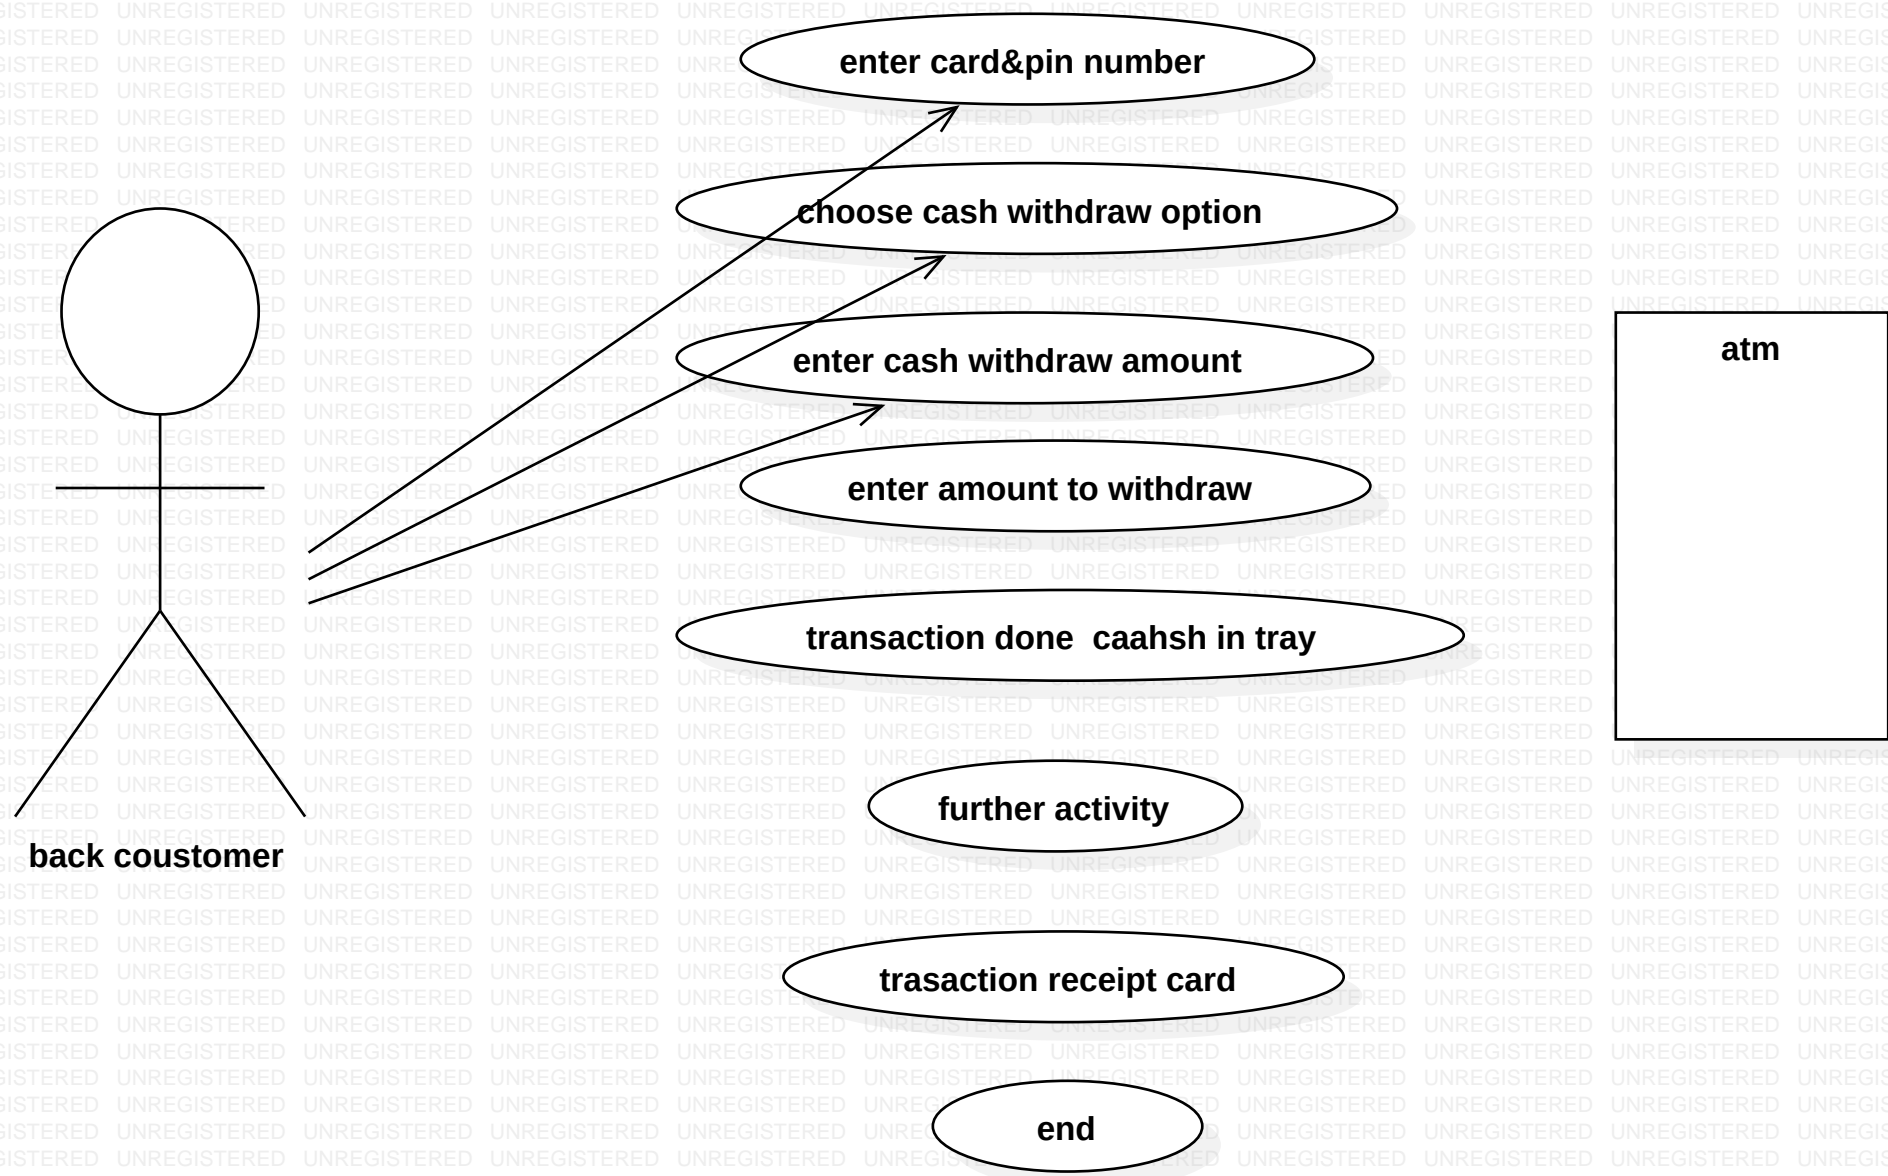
enter card&pin number

choose cash withdraw option

enter cash withdraw amount

enter amount to withdraw

transaction done caahsh in tray

further activity

trasaction receipt card

end

back coustomer

atm

UNREGISTERED